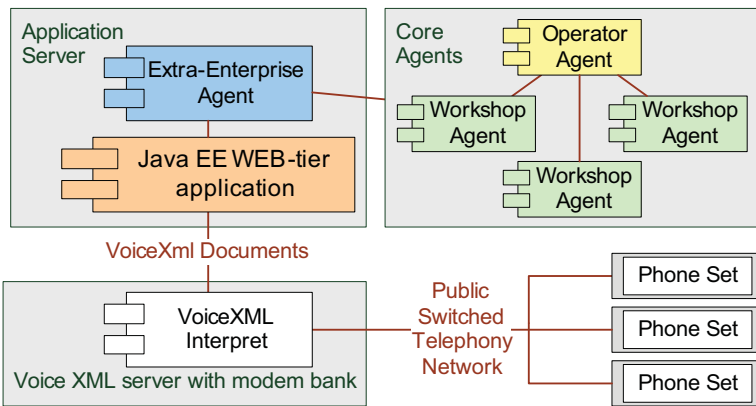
Application Server

Extra-Enterprise Agent

Java EE WEB-tier application

Core Agents

Operator Agent

Workshop Agent

Workshop Agent

Workshop Agent

VoiceXml Documents

VoiceXML Interpret

Voice XML server with modem bank

Public Switched Telephony Network

Phone Set

Phone Set

Phone Set